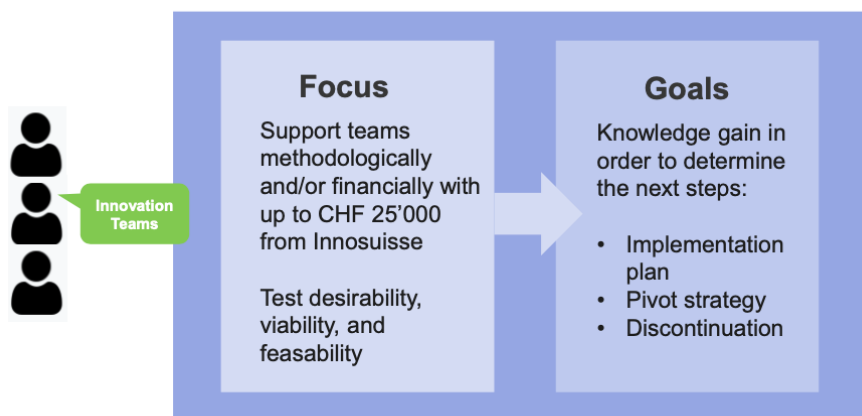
Innovation Teams

Focus

Support teams methodologically and/or financially with up to CHF 25’000 from Innosuisse

Test desirability, viability, and feasability

Goals

Knowledge gain in order to determine the next steps:

- Implementation plan
- Pivot strategy
- Discontinuation